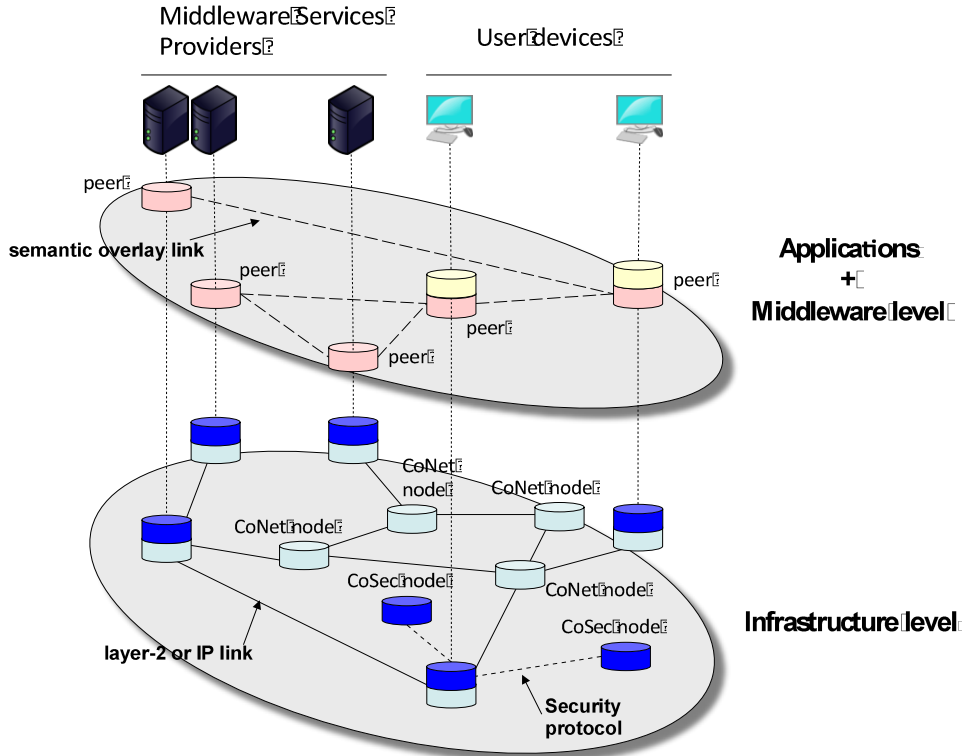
Middleware Services Providers

User devices

peer

semantic overlay link

peer

peer

peer

peer

Applications + Middleware level

CoNet node

CoNet node

CoNet node

CoSec node

CoNet node

CoSec node

Infrastructure level

layer-2 or IP link

Security protocol